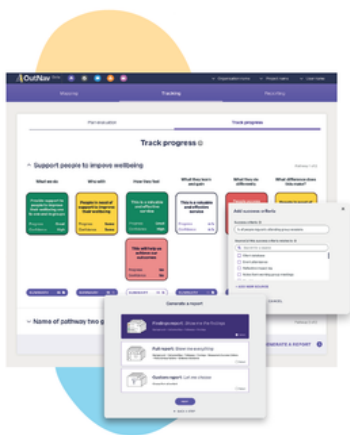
OutNav

Mapping

Tracking

Reporting

Track progress

Support people to improve wellbeing

What we do

Who with

How they feel

What they learn and gain

What they do differently

What difference does this make?

People are aware of support to improve their wellbeing

This is a valuable use of their time

This will help us achieve our outcomes

Add success criteria

Generate a report

Progress report

Full report

Custom report

Name of pathway two

GENERATE A REPORT